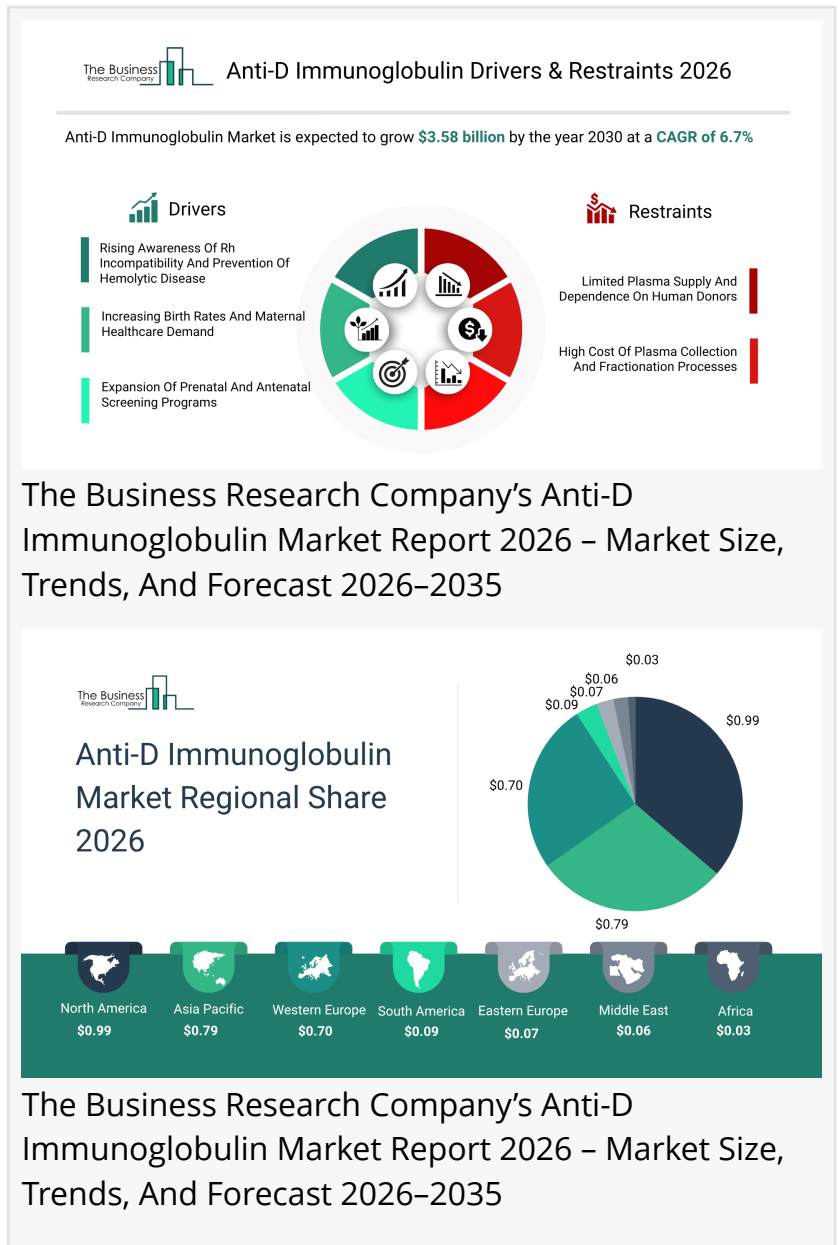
The Business Research Company

Anti-D Immunoglobulin Drivers & Restraints 2026

Anti-D Immunoglobulin Market is expected to grow $3.58 billion by the year 2030 at a CAGR of 6.7%

Drivers

Rising Awareness Of Rh Incompatibility And Prevention Of Hemolytic Disease

Increasing Birth Rates And Maternal Healthcare Demand

Expansion Of Prenatal And Antenatal Screening Programs

Restraints

Limited Plasma Supply And Dependence On Human Donors

High Cost Of Plasma Collection And Fractionation Processes

The Business Research Company's Anti-D Immunoglobulin Market Report 2026 – Market Size, Trends, And Forecast 2026–2035

The Business Research Company

Anti-D Immunoglobulin Market Regional Share 2026

$0.03
$0.06
$0.07
$0.09
$0.99
$0.70
$0.79

North America $0.99
Asia Pacific $0.79
Western Europe $0.70
South America $0.09
Eastern Europe $0.07
Middle East $0.06
Africa $0.03

The Business Research Company's Anti-D Immunoglobulin Market Report 2026 – Market Size, Trends, And Forecast 2026–2035